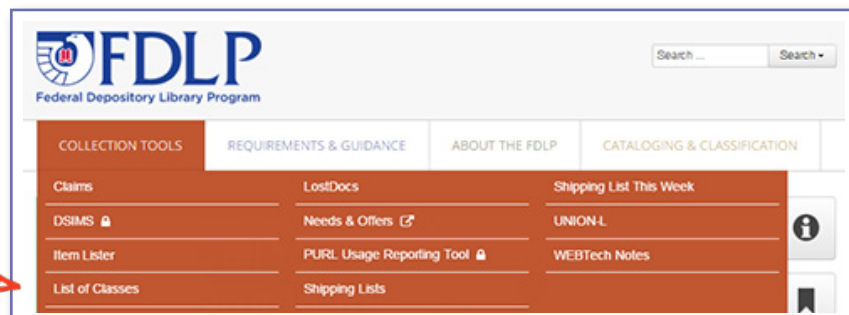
FDLP
Federal Depository Library Program

Search ...
Search

COLLECTION TOOLS
REQUIREMENTS & GUIDANCE
ABOUT THE FDLP
CATALOGING & CLASSIFICATION

Claims
DSIMS
Item Lister
List of Classes

LostDocs
Needs & Offers
PURL Usage Reporting Tool
Shipping Lists

Shipping List This Week
UNION-L
WEBTech Notes